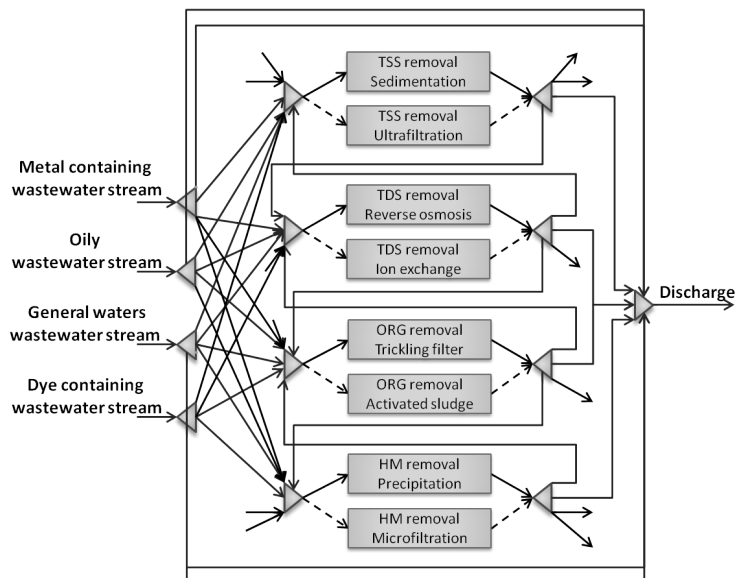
Metal containing wastewater stream

Oily wastewater stream

General waters wastewater stream

Dye containing wastewater stream

TSS removal
Sedimentation

TSS removal
Ultrafiltration

TDS removal
Reverse osmosis

TDS removal
Ion exchange

ORG removal
Trickling filter

ORG removal
Activated sludge

HM removal
Precipitation

HM removal
Microfiltration

Discharge